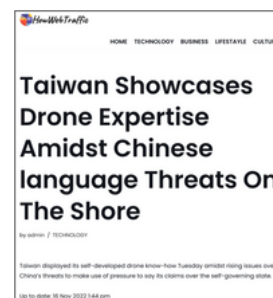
HowWebTraffic

HOME TECHNOLOGY BUSINESS LIFESTAYLE CULTU

Taiwan Showcases Drone Expertise Amidst Chinese language Threats On The Shore

by admin / TECHNOLOGY

Taiwan displayed its self-developed drone know-how Tuesday amidst rising issues ove China's threats to make use of pressure to say its claims over the self-governing state.

Up to date: 16 Nov 2022 1:44 pm